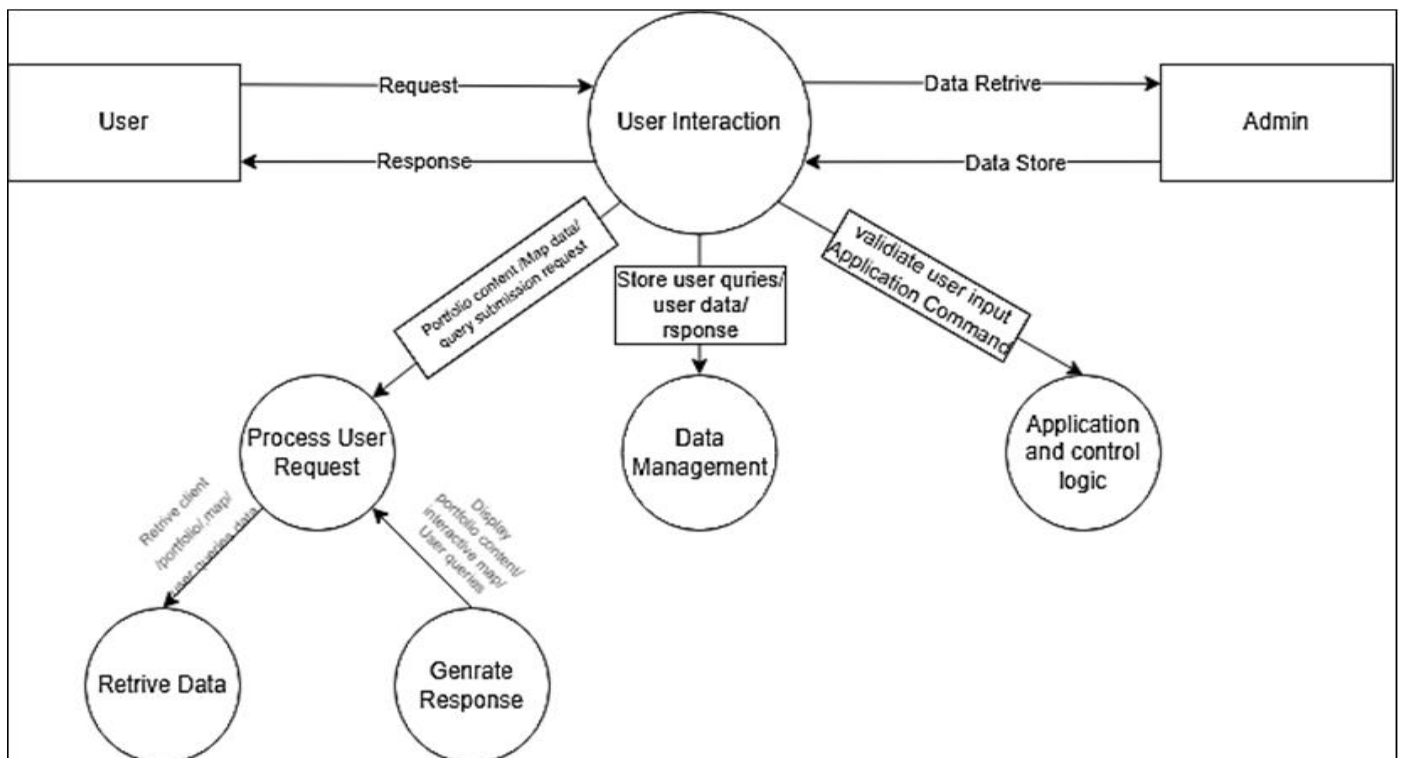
User

Request

Response

User Interaction

Data Retrive

Data Store

Admin

Portfolio content /Map data/ query submission request

Store user quries/ user data/ rsponse

validiate user input Application Command

Process User Request

Data Management

Application and control logic

Retrive client /portfolio/ /map/ user queries data

Display portfolio content/ interactive map/ User queries

Retrive Data

Genrate Response